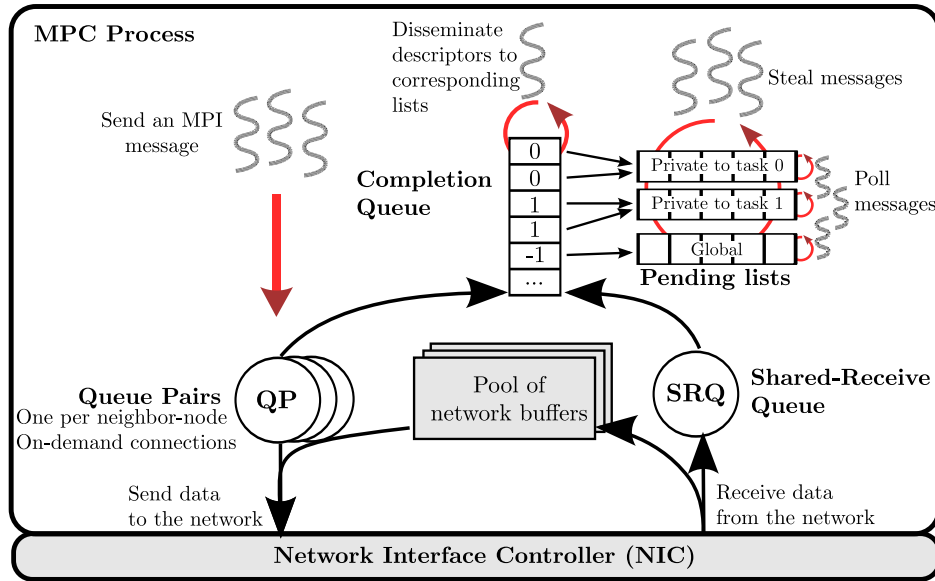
MPC Process

Disseminate descriptors to corresponding lists

Steal messages

Send an MPI message

Completion Queue

0
0
1
1
-1
...

Private to task 0
Private to task 1
Global

Poll messages

Pending lists

Queue Pairs
One per neighbor-node
On-demand connections

QP

Pool of network buffers

SRQ

Shared-Receive Queue

Send data to the network

Receive data from the network

Network Interface Controller (NIC)